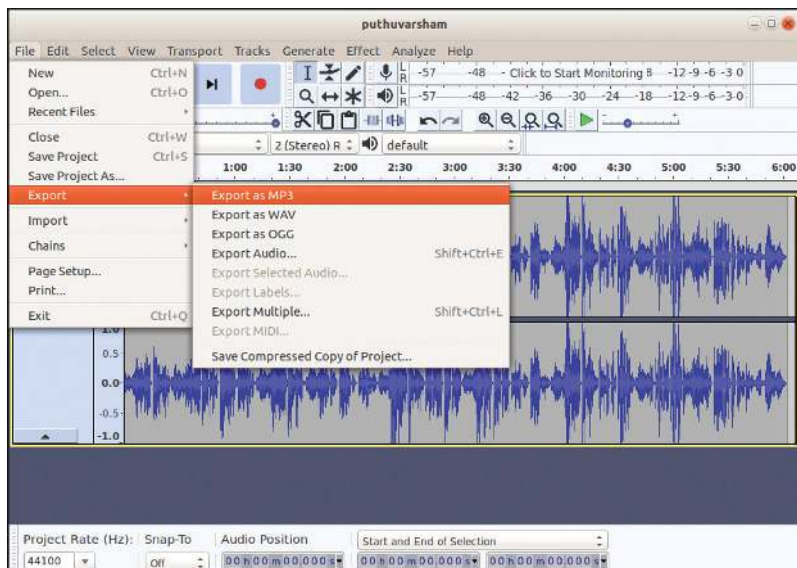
puthuvarsham

File Edit Select View Transport Tracks Generate Effect Analyze Help

New Ctrl+N
Open... Ctrl+O
Recent Files
Close Ctrl+W
Save Project Ctrl+S
Save Project As...
Export
Import
Chains
Page Setup...
Print...
Exit Ctrl+Q

Export as MP3
Export as WAV
Export as OGG
Export Audio... Shift+Ctrl+E
Export Selected Audio...
Export Labels...
Export Multiple... Shift+Ctrl+L
Export MIDI...
Save Compressed Copy of Project...

L R -57 -48 - Click to Start Monitoring 8 -12 -9 -6 -3 0
L R -57 -48 -42 -36 -30 -24 -18 -12 -9 -6 -3 0

2 (Stereo) R default

1:00 1:30 2:00 2:30 3:00 3:30 4:00 4:30 5:00 5:30 6:00

1.0
0.5
0.0
-0.5
-1.0

Project Rate (Hz): Snap-To Audio Position Start and End of Selection
44100 Off 00 h 00 m 00.000 s 00 h 00 m 00.000 s 00 h 00 m 00.000 s